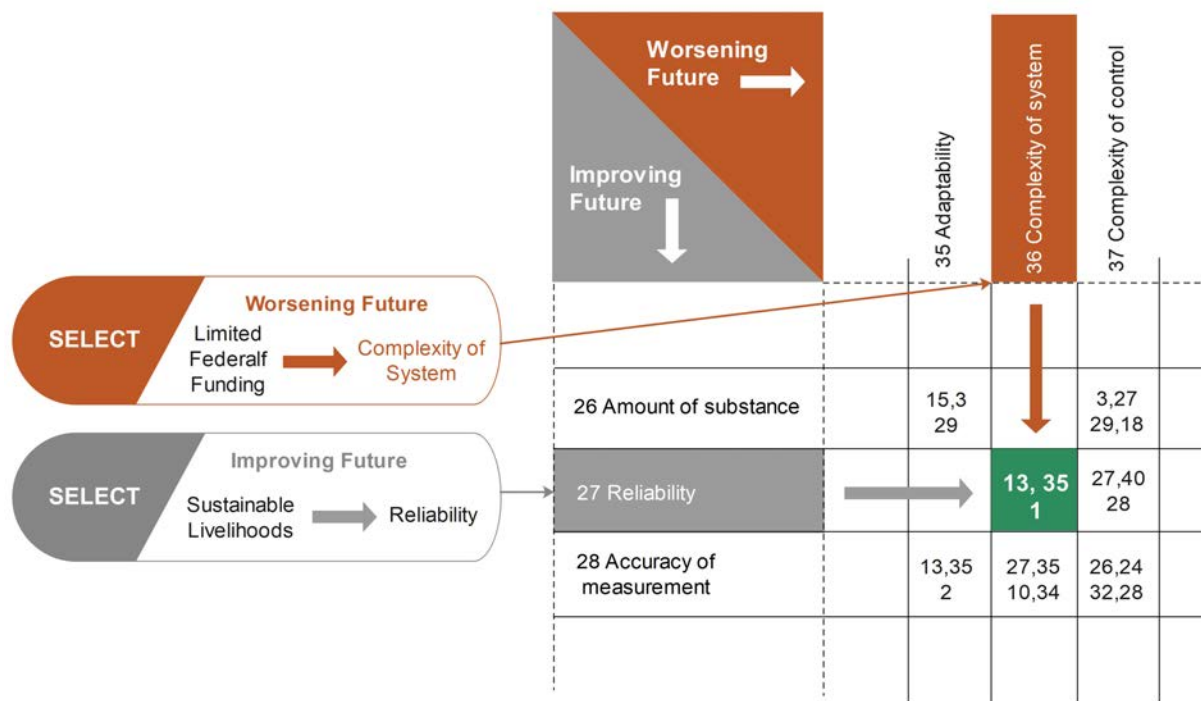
Worsening Future

Improving Future

35 Adaptability

36 Complexity of system

37 Complexity of control

SELECT

Worsening Future

Limited Federalf Funding

Complexity of System

SELECT

Improving Future

Sustainable Livelihoods

Reliability

| | 35 Adaptability | 36 Complexity of system | 37 Complexity of control |
|---|---|---|---|
| 26 Amount of substance | 15,3 29 | | 3,27 29,18 |
| 27 Reliability | | 13, 35 1 | 27,40 28 |
| 28 Accuracy of measurement | 13,35 2 | 27,35 10,34 | 26,24 32,28 |